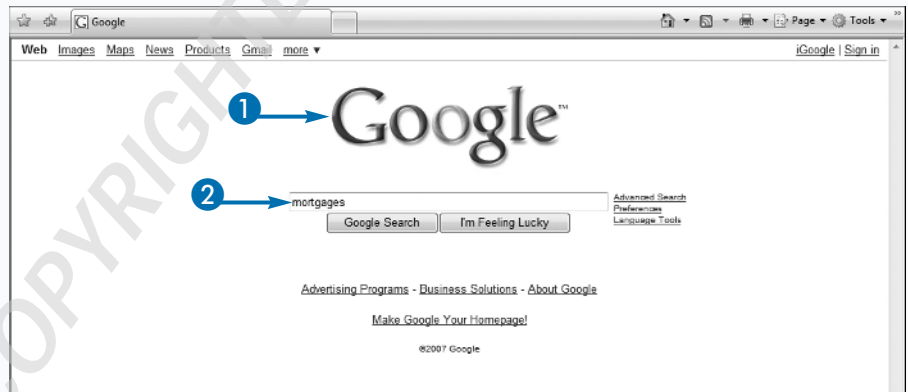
Google

Page ▾ Tools ▾ »

Web Images Maps News Products Gmail more ▾

iGoogle | Sign in

1

Google™

2

mortgages

Google Search I'm Feeling Lucky

Advanced Search
Preferences
Language Tools

Advertising Programs - Business Solutions - About Google

Make Google Your Homepage!

©2007 Google

COPYRIGHT